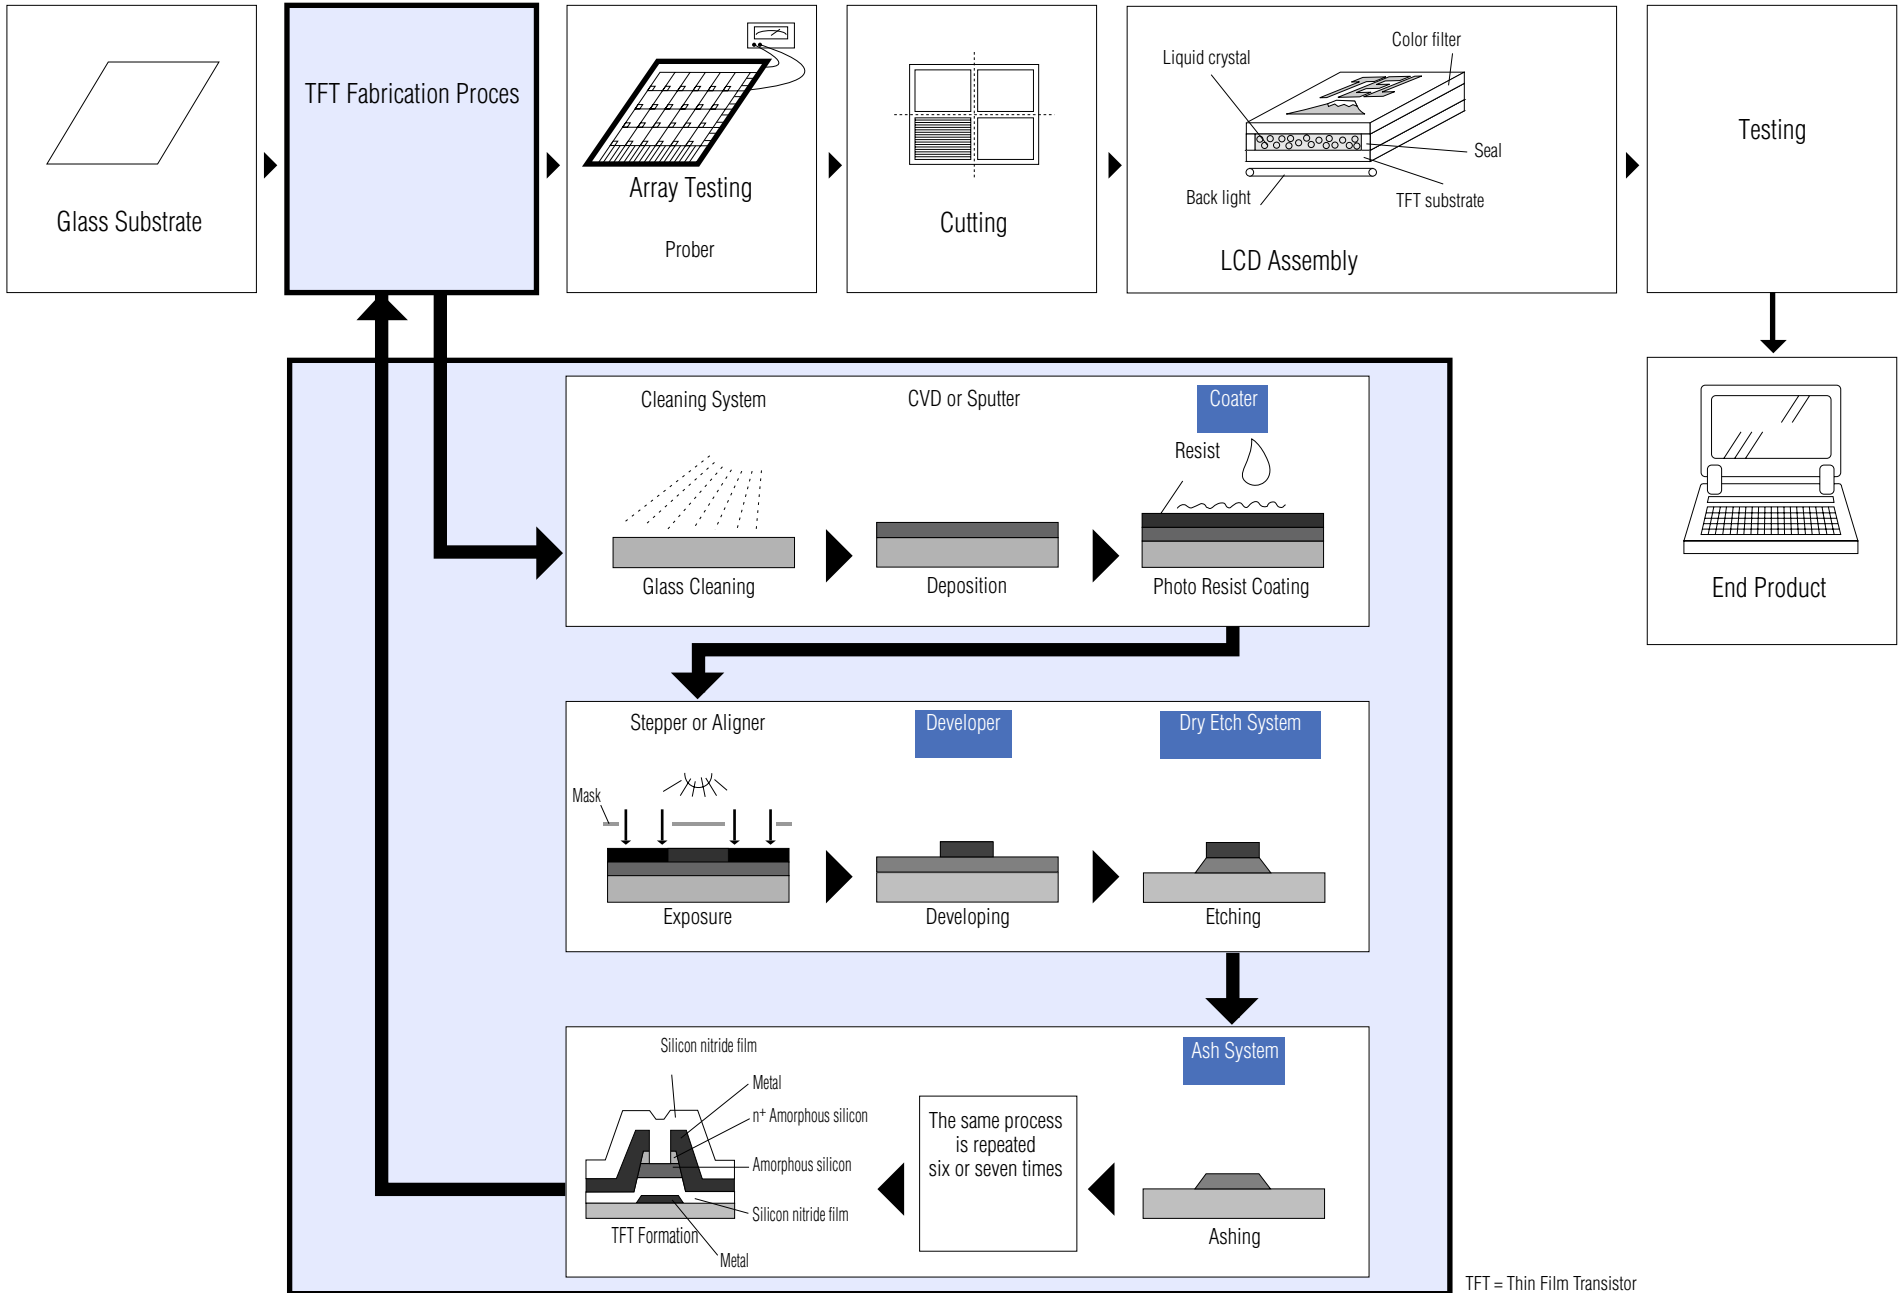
Glass Substrate

TFT Fabrication Proces

Array Testing

Prober

Cutting

Liquid crystal

Color filter

Seal

Back light

TFT substrate

LCD Assembly

Testing

End Product

Cleaning System

CVD or Sputter

Coater

Resist

Glass Cleaning

Deposition

Photo Resist Coating

Stepper or Aligner

Developer

Dry Etch System

Mask

Exposure

Developing

Etching

Silicon nitride film

Metal

$n^+$ Amorphous silicon

Amorphous silicon

Silicon nitride film

TFT Formation

Metal

The same process is repeated six or seven times

Ash System

Ashing

TFT = Thin Film Transistor